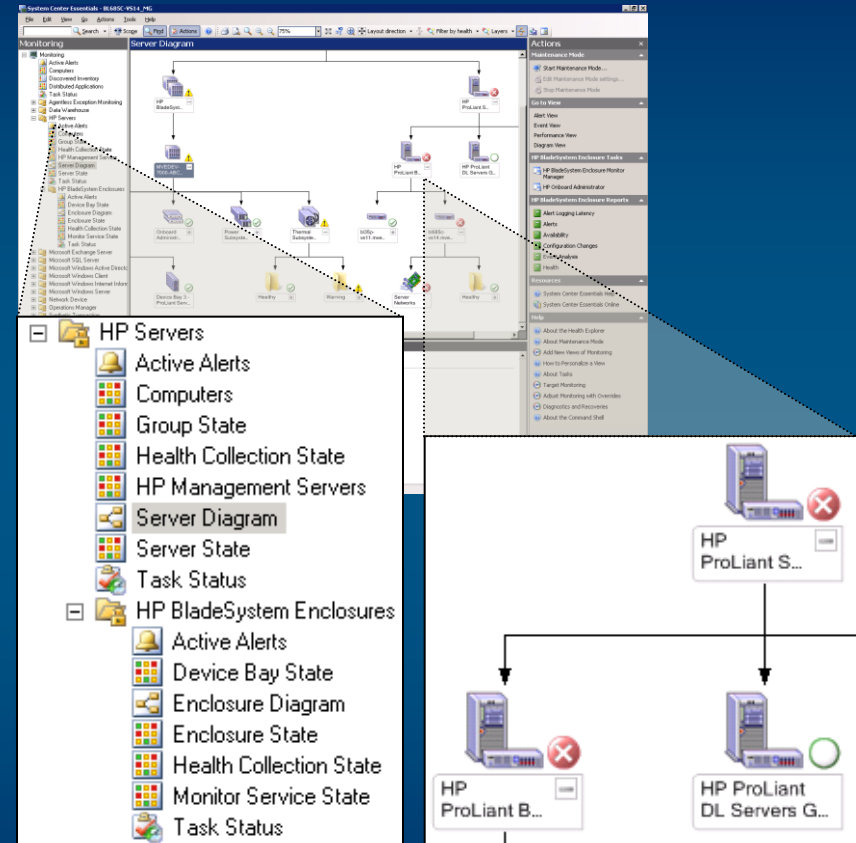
System Center Essentials - BL685C-VS14_MG

File Edit View Go Actions Tools Help

Search Scope Find Actions 75% Layout direction Filter by health Layers

Monitoring

Server Diagram

Actions

Maintenance Mode

Start Maintenance Mode...

Edit Maintenance Mode settings...

Stop Maintenance Mode

Go to View

Alert View

Event View

Performance View

Diagram View

HP BladeSystem Enclosure Tasks

HP BladeSystem Enclosure Monitor Manager

HP Onboard Administrator

HP BladeSystem Enclosure Reports

Alert Logging Latency

Alerts

Availability

Configuration Changes

Event Analysis

Health

Resources

System Center Essentials Help

System Center Essentials Online

Help

About the Health Explorer

About Maintenance Mode

Add New Views of Monitoring

How to Personalize a View

About Tasks

Target Monitoring

Adjust Monitoring with Overrides

Diagnostics and Recoveries

About the Command Shell

Monitoring
Active Alerts
Computers
Discovered Inventory
Distributed Applications
Task Status
Agentless Exception Monitoring
Data Warehouse
HP Servers
Microsoft Exchange Server
Microsoft SQL Server
Microsoft Windows Active Directory
Microsoft Windows Client
Microsoft Windows Internet Information
Microsoft Windows Server
Network Device
Operations Manager

HP BladeSys...

HP ProLiant S...

HP ProLiant B...

HP ProLiant DL Servers G...

Onboard Administ...

Power Subsyste...

Thermal Subsyste...

bl26p-vs11.mve...

bl685c-vs14.mve...

Device Bay 3 - ProLiant Serv...

Healthy

Warning

Server Networks

Healthy

HP Servers
Active Alerts
Computers
Group State
Health Collection State
HP Management Servers
Server Diagram
Server State
Task Status
HP BladeSystem Enclosures
Active Alerts
Device Bay State
Enclosure Diagram
Enclosure State
Health Collection State
Monitor Service State
Task Status

HP
ProLiant S...

HP
ProLiant B...

HP ProLiant
DL Servers G...